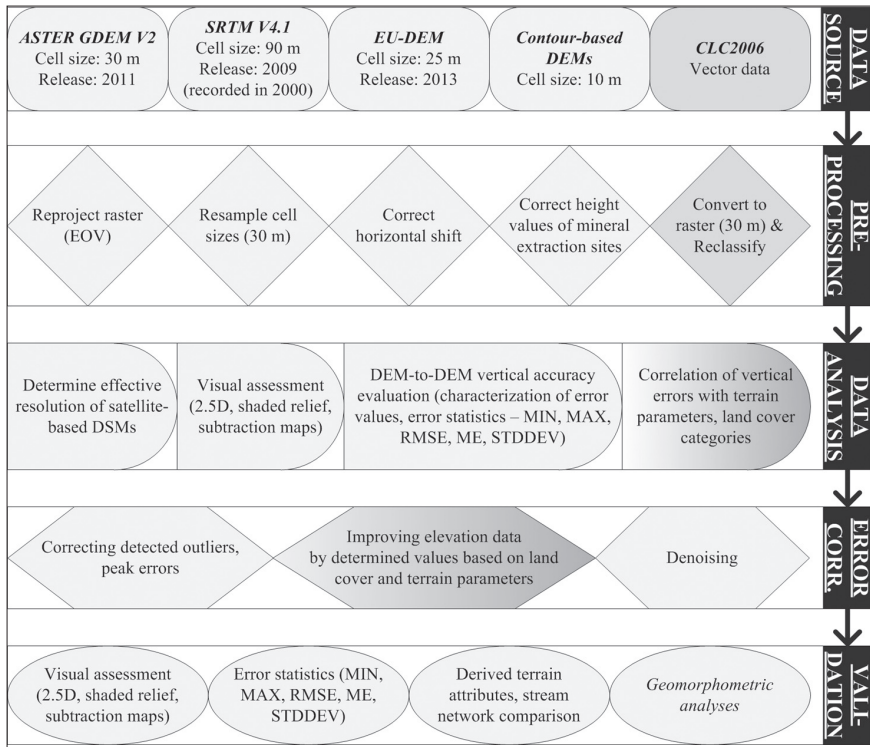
ASTER GDEM V2
Cell size: 30 m
Release: 2011

SRTM V4.1
Cell size: 90 m
Release: 2009
(recorded in 2000)

EU-DEM
Cell size: 25 m
Release: 2013

Contour-based DEMs
Cell size: 10 m

CLC2006
Vector data

DATA SOURCE

Reproject raster (EOV)

Resample cell sizes (30 m)

Correct horizontal shift

Correct height values of mineral extraction sites

Convert to raster (30 m) & Reclassify

PRE-PROCESSING

Determine effective resolution of satellite-based DSMs

Visual assessment (2.5D, shaded relief, subtraction maps)

DEM-to-DEM vertical accuracy evaluation (characterization of error values, error statistics – MIN, MAX, RMSE, ME, STDDEV)

Correlation of vertical errors with terrain parameters, land cover categories

DATA ANALYSIS

Correcting detected outliers, peak errors

Improving elevation data by determined values based on land cover and terrain parameters

Denoising

ERROR CORR.

Visual assessment (2.5D, shaded relief, subtraction maps)

Error statistics (MIN, MAX, RMSE, ME, STDDEV)

Derived terrain attributes, stream network comparison

Geomorphometric analyses

VALI-DATION